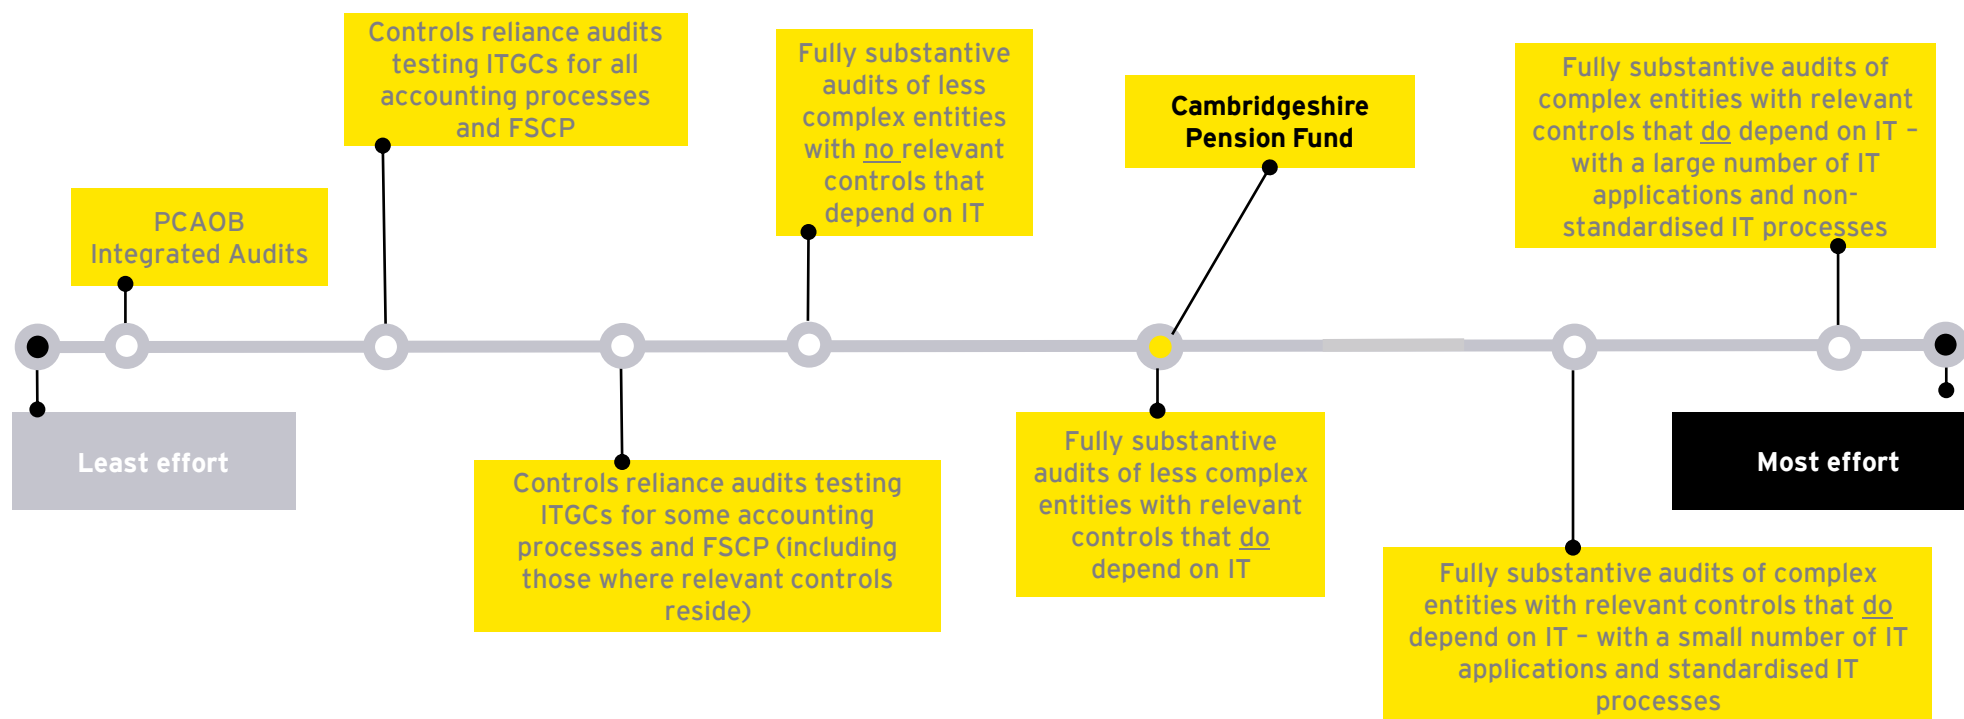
Controls reliance audits testing ITGCs for all accounting processes and FSCP

Fully substantive audits of less complex entities with no relevant controls that depend on IT

Cambridgeshire Pension Fund

Fully substantive audits of complex entities with relevant controls that do depend on IT – with a large number of IT applications and non-standardised IT processes

PCAOB Integrated Audits

Least effort

Controls reliance audits testing ITGCs for some accounting processes and FSCP (including those where relevant controls reside)

Fully substantive audits of less complex entities with relevant controls that do depend on IT

Most effort

Fully substantive audits of complex entities with relevant controls that do depend on IT – with a small number of IT applications and standardised IT processes